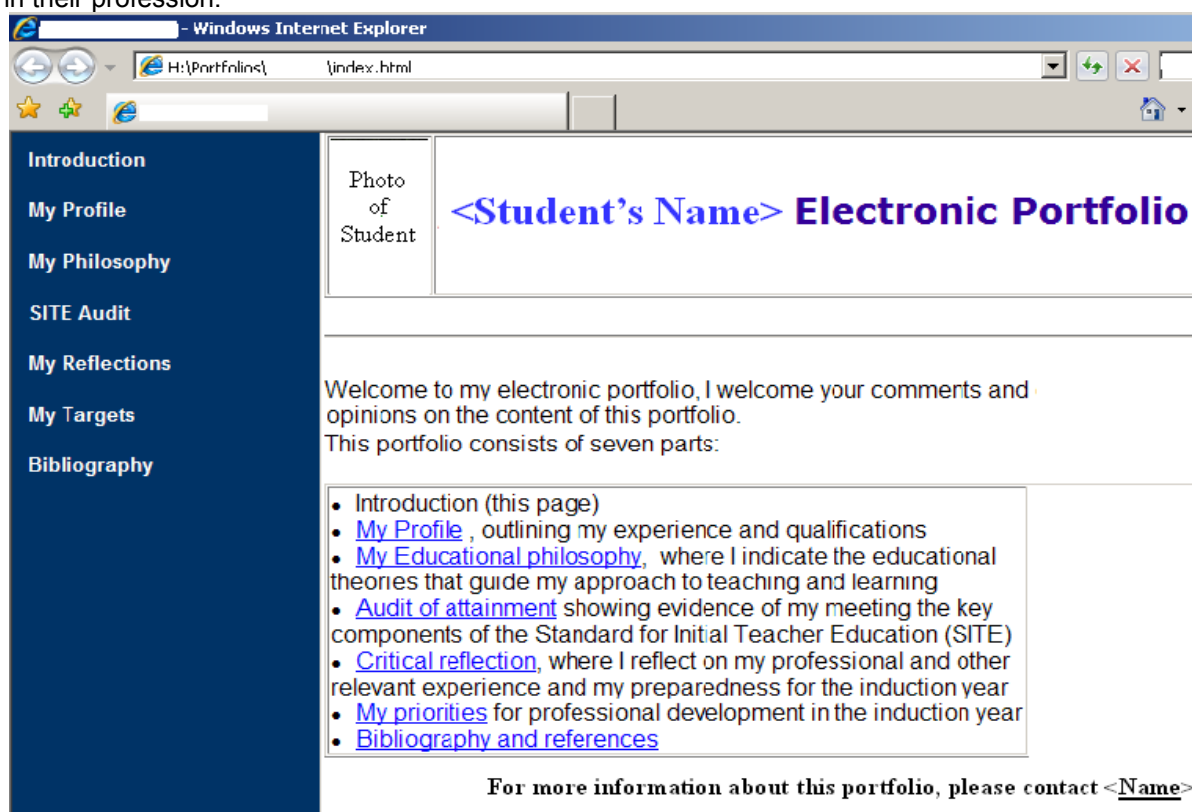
in their profession.

- Windows Internet Explorer

H:\Portfolios\ \index.html

Introduction

My Profile

My Philosophy

SITE Audit

My Reflections

My Targets

Bibliography

Photo of Student

<Student's Name> Electronic Portfolio

Welcome to my electronic portfolio, I welcome your comments and opinions on the content of this portfolio.
This portfolio consists of seven parts:

- Introduction (this page)
- My Profile , outlining my experience and qualifications
- My Educational philosophy, where I indicate the educational theories that guide my approach to teaching and learning
- Audit of attainment showing evidence of my meeting the key components of the Standard for Initial Teacher Education (SITE)
- Critical reflection, where I reflect on my professional and other relevant experience and my preparedness for the induction year
- My priorities for professional development in the induction year
- Bibliography and references

For more information about this portfolio, please contact <Name>